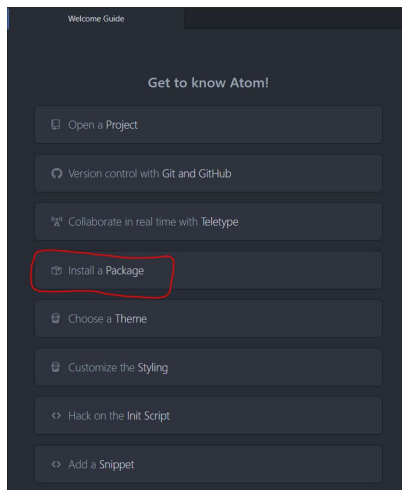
Welcome Guide

Get to know Atom!

Open a Project

Version control with Git and GitHub

Collaborate in real time with Teletype

Install a Package

Choose a Theme

Customize the Styling

<> Hack on the Init Script

<> Add a Snippet